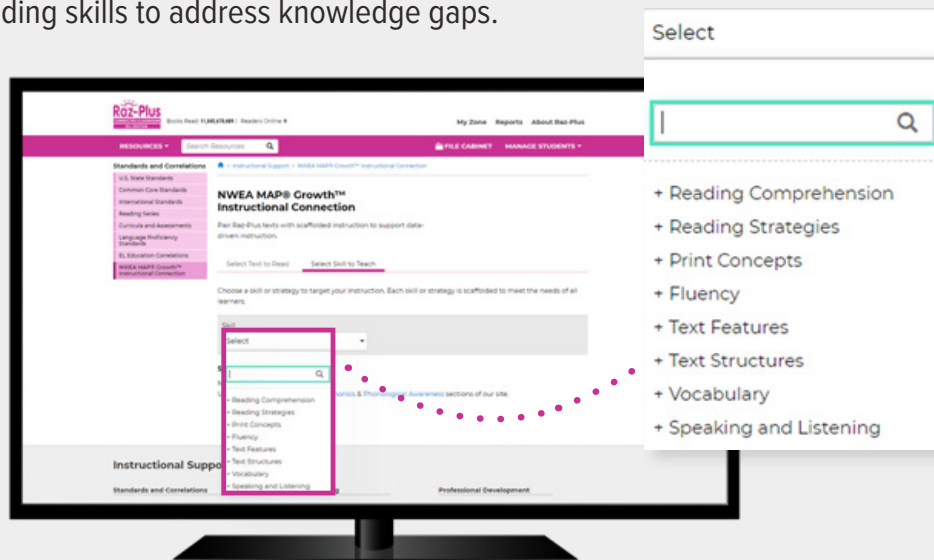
ding skills to address knowledge gaps.

Raz-Plus

Books Read: 11,583,678,681 | Readers Online 9

My Zone Reports About Raz-Plus

RESOURCES ▾ Search Resources

FILE CABINET MANAGE STUDENTS ▾

Standards and Correlations

U.S. State Standards

Common Core Standards

International Standards

Reading Series

Curricula and Assessments

Language Proficiency Standards

EL Education Correlations

NWEA MAP® Growth™ Instructional Connection

> Instructional Support > NWEA MAP® Growth™ Instructional Connection

NWEA MAP® Growth™ Instructional Connection

Pair Raz-Plus texts with scaffolded instruction to support data-driven instruction.

Select Text to Read Select Skill to Teach

Choose a skill or strategy to target your instruction. Each skill or strategy is scaffolded to meet the needs of all learners.

Skill

Select

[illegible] onics & Phonological Awareness sections of our site.

+ Reading Comprehension
+ Reading Strategies
+ Print Concepts
+ Fluency
+ Text Features
+ Text Structures
+ Vocabulary
+ Speaking and Listening

Instructional Supp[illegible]

Standards and Correlations

Professional Development

Select

+ Reading Comprehension
+ Reading Strategies
+ Print Concepts
+ Fluency
+ Text Features
+ Text Structures
+ Vocabulary
+ Speaking and Listening